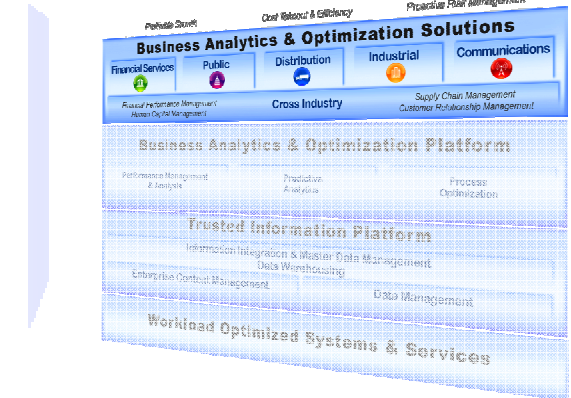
Profitable Growth
Cost Takeout & Efficiency
Proactive Risk Management

Business Analytics & Optimization Solutions

Financial Services
Public
Distribution
Industrial
Communications

Financial Performance Management
Human Capital Management
Cross Industry
Supply Chain Management
Customer Relationship Management

Business Analytics & Optimization Platform

Performance Management & Analysis
Predictive Analytics
Process Optimization

Trusted Information Platform

Information Integration & Master Data Management
Data Warehousing
Enterprise Content Management
Data Management

Workload Optimized Systems & Services